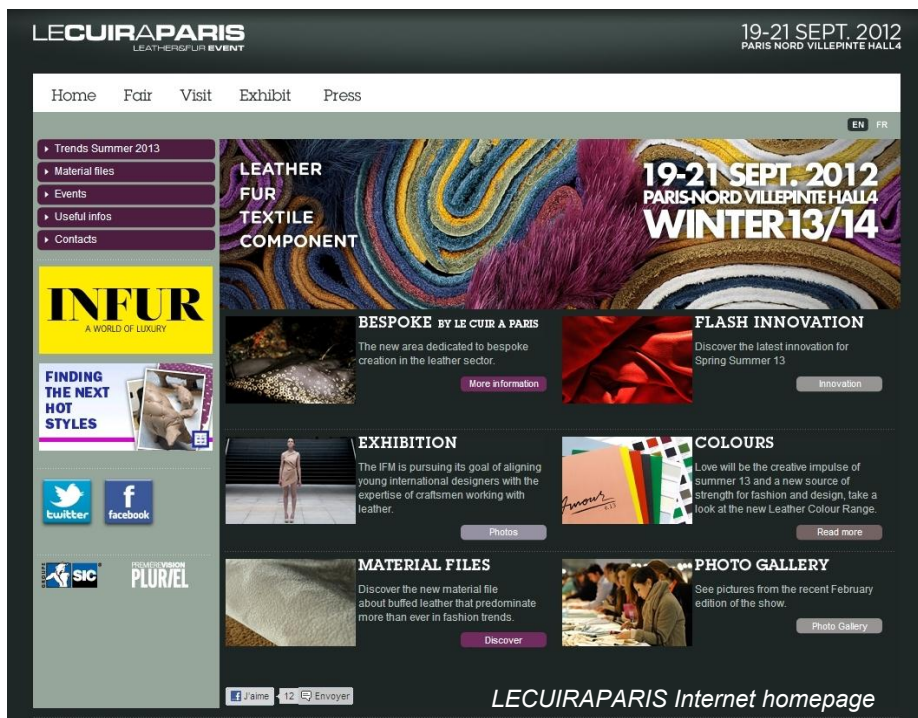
LECUIRAPARIS
LEATHER&FUR EVENT

19-21 SEPT. 2012
PARIS NORD VILLEPINTE HALL4

Home Fair Visit Exhibit Press

EN FR

Trends Summer 2013
Material files
Events
Useful infos
Contacts

INFUR
A WORLD OF LUXURY

FINDING THE NEXT HOT STYLES

twitter
facebook

SIC

PREMIERE VISION PLURIEL

LEATHER
FUR
TEXTILE
COMPONENT

19-21 SEPT. 2012
PARIS-NORD VILLEPINTE HALL4
WINTER 13/14

BESPOKE BY LE CUIR A PARIS
The new area dedicated to bespoke creation in the leather sector.
More information

FLASH INNOVATION
Discover the latest innovation for Spring Summer 13
Innovation

EXHIBITION
The IFM is pursuing its goal of aligning young international designers with the expertise of craftsmen working with leather.
Photos

COLOURS
Love will be the creative impulse of summer 13 and a new source of strength for fashion and design, take a look at the new Leather Colour Range.
Read more

MATERIAL FILES
Discover the new material file about buffed leather that predominate more than ever in fashion trends.
Discover

PHOTO GALLERY
See pictures from the recent February edition of the show.
Photo Gallery

J'aime 12 Envoyer

LECUIRAPARIS Internet homepage